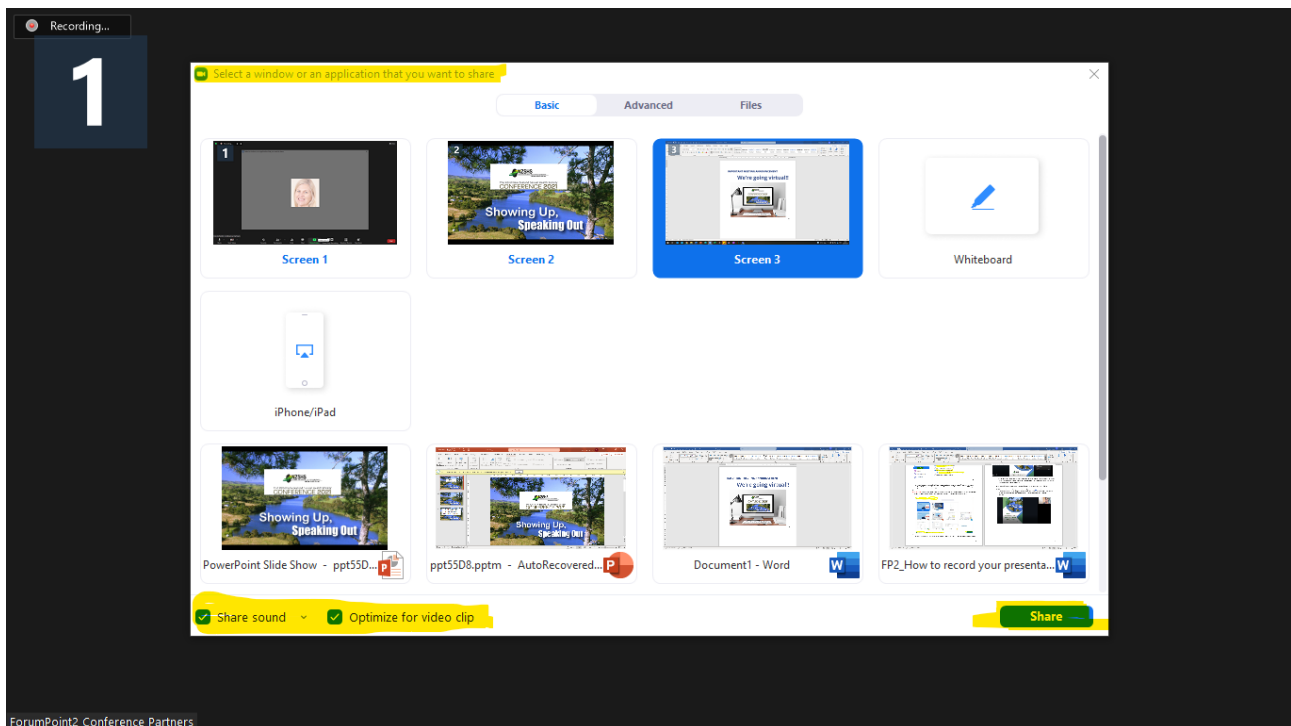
Recording...

1

Select a window or an application that you want to share

Basic Advanced Files

1
Screen 1

2
CONFERENCE 2021
Showing Up, Speaking Out
Screen 2

3
We're going virtual!
Screen 3

Whiteboard

iPhone/iPad

CONFERENCE 2021
Showing Up, Speaking Out
PowerPoint Slide Show - ppt55D...

Showing Up, Speaking Out
ppt55D8.pptm - AutoRecovered...

We're going virtual!
Document1 - Word

FP2_How to record your presenta...

Share sound
Optimize for video clip

Share

ForumPoint2 Conference Partners